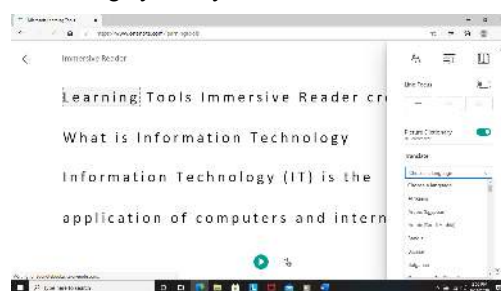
Immersive Reader

Learning Tools Immersive Reader cr

What is Information Technology

Information Technology (IT) is the

application of computers and intern

Line Focus

Picture Dictionary

Translate

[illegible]